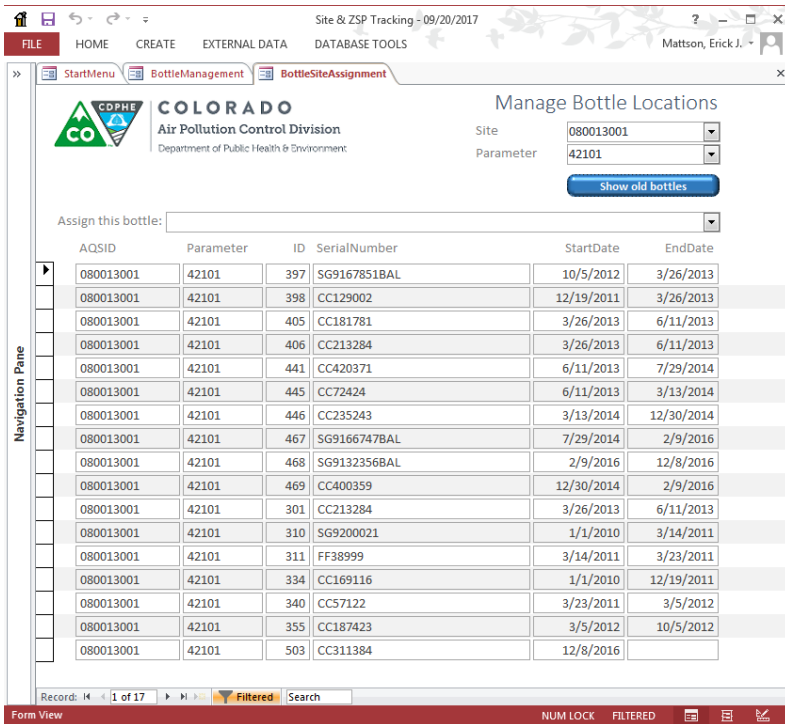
Site & ZSP Tracking - 09/20/2017

? – □ ×

FILE HOME CREATE EXTERNAL DATA DATABASE TOOLS

Mattson, Erick J.

»

StartMenu BottleManagement BottleSiteAssignment

×

CDPHE CO

COLORADO
Air Pollution Control Division
Department of Public Health & Environment

Manage Bottle Locations

Site 080013001
Parameter 42101

Show old bottles

Assign this bottle:

Navigation Pane

| AQSID | Parameter | ID | SerialNumber | StartDate | EndDate |
|---|---|---|---|---|---|
| 080013001 | 42101 | 397 | SG9167851BAL | 10/5/2012 | 3/26/2013 |
| 080013001 | 42101 | 398 | CC129002 | 12/19/2011 | 3/26/2013 |
| 080013001 | 42101 | 405 | CC181781 | 3/26/2013 | 6/11/2013 |
| 080013001 | 42101 | 406 | CC213284 | 3/26/2013 | 6/11/2013 |
| 080013001 | 42101 | 441 | CC420371 | 6/11/2013 | 7/29/2014 |
| 080013001 | 42101 | 445 | CC72424 | 6/11/2013 | 3/13/2014 |
| 080013001 | 42101 | 446 | CC235243 | 3/13/2014 | 12/30/2014 |
| 080013001 | 42101 | 467 | SG9166747BAL | 7/29/2014 | 2/9/2016 |
| 080013001 | 42101 | 468 | SG9132356BAL | 2/9/2016 | 12/8/2016 |
| 080013001 | 42101 | 469 | CC400359 | 12/30/2014 | 2/9/2016 |
| 080013001 | 42101 | 301 | CC213284 | 3/26/2013 | 6/11/2013 |
| 080013001 | 42101 | 310 | SG9200021 | 1/1/2010 | 3/14/2011 |
| 080013001 | 42101 | 311 | FF38999 | 3/14/2011 | 3/23/2011 |
| 080013001 | 42101 | 334 | CC169116 | 1/1/2010 | 12/19/2011 |
| 080013001 | 42101 | 340 | CC57122 | 3/23/2011 | 3/5/2012 |
| 080013001 | 42101 | 355 | CC187423 | 3/5/2012 | 10/5/2012 |
| 080013001 | 42101 | 503 | CC311384 | 12/8/2016 | |

Record: 1 of 17 Filtered Search

Form View NUM LOCK FILTERED